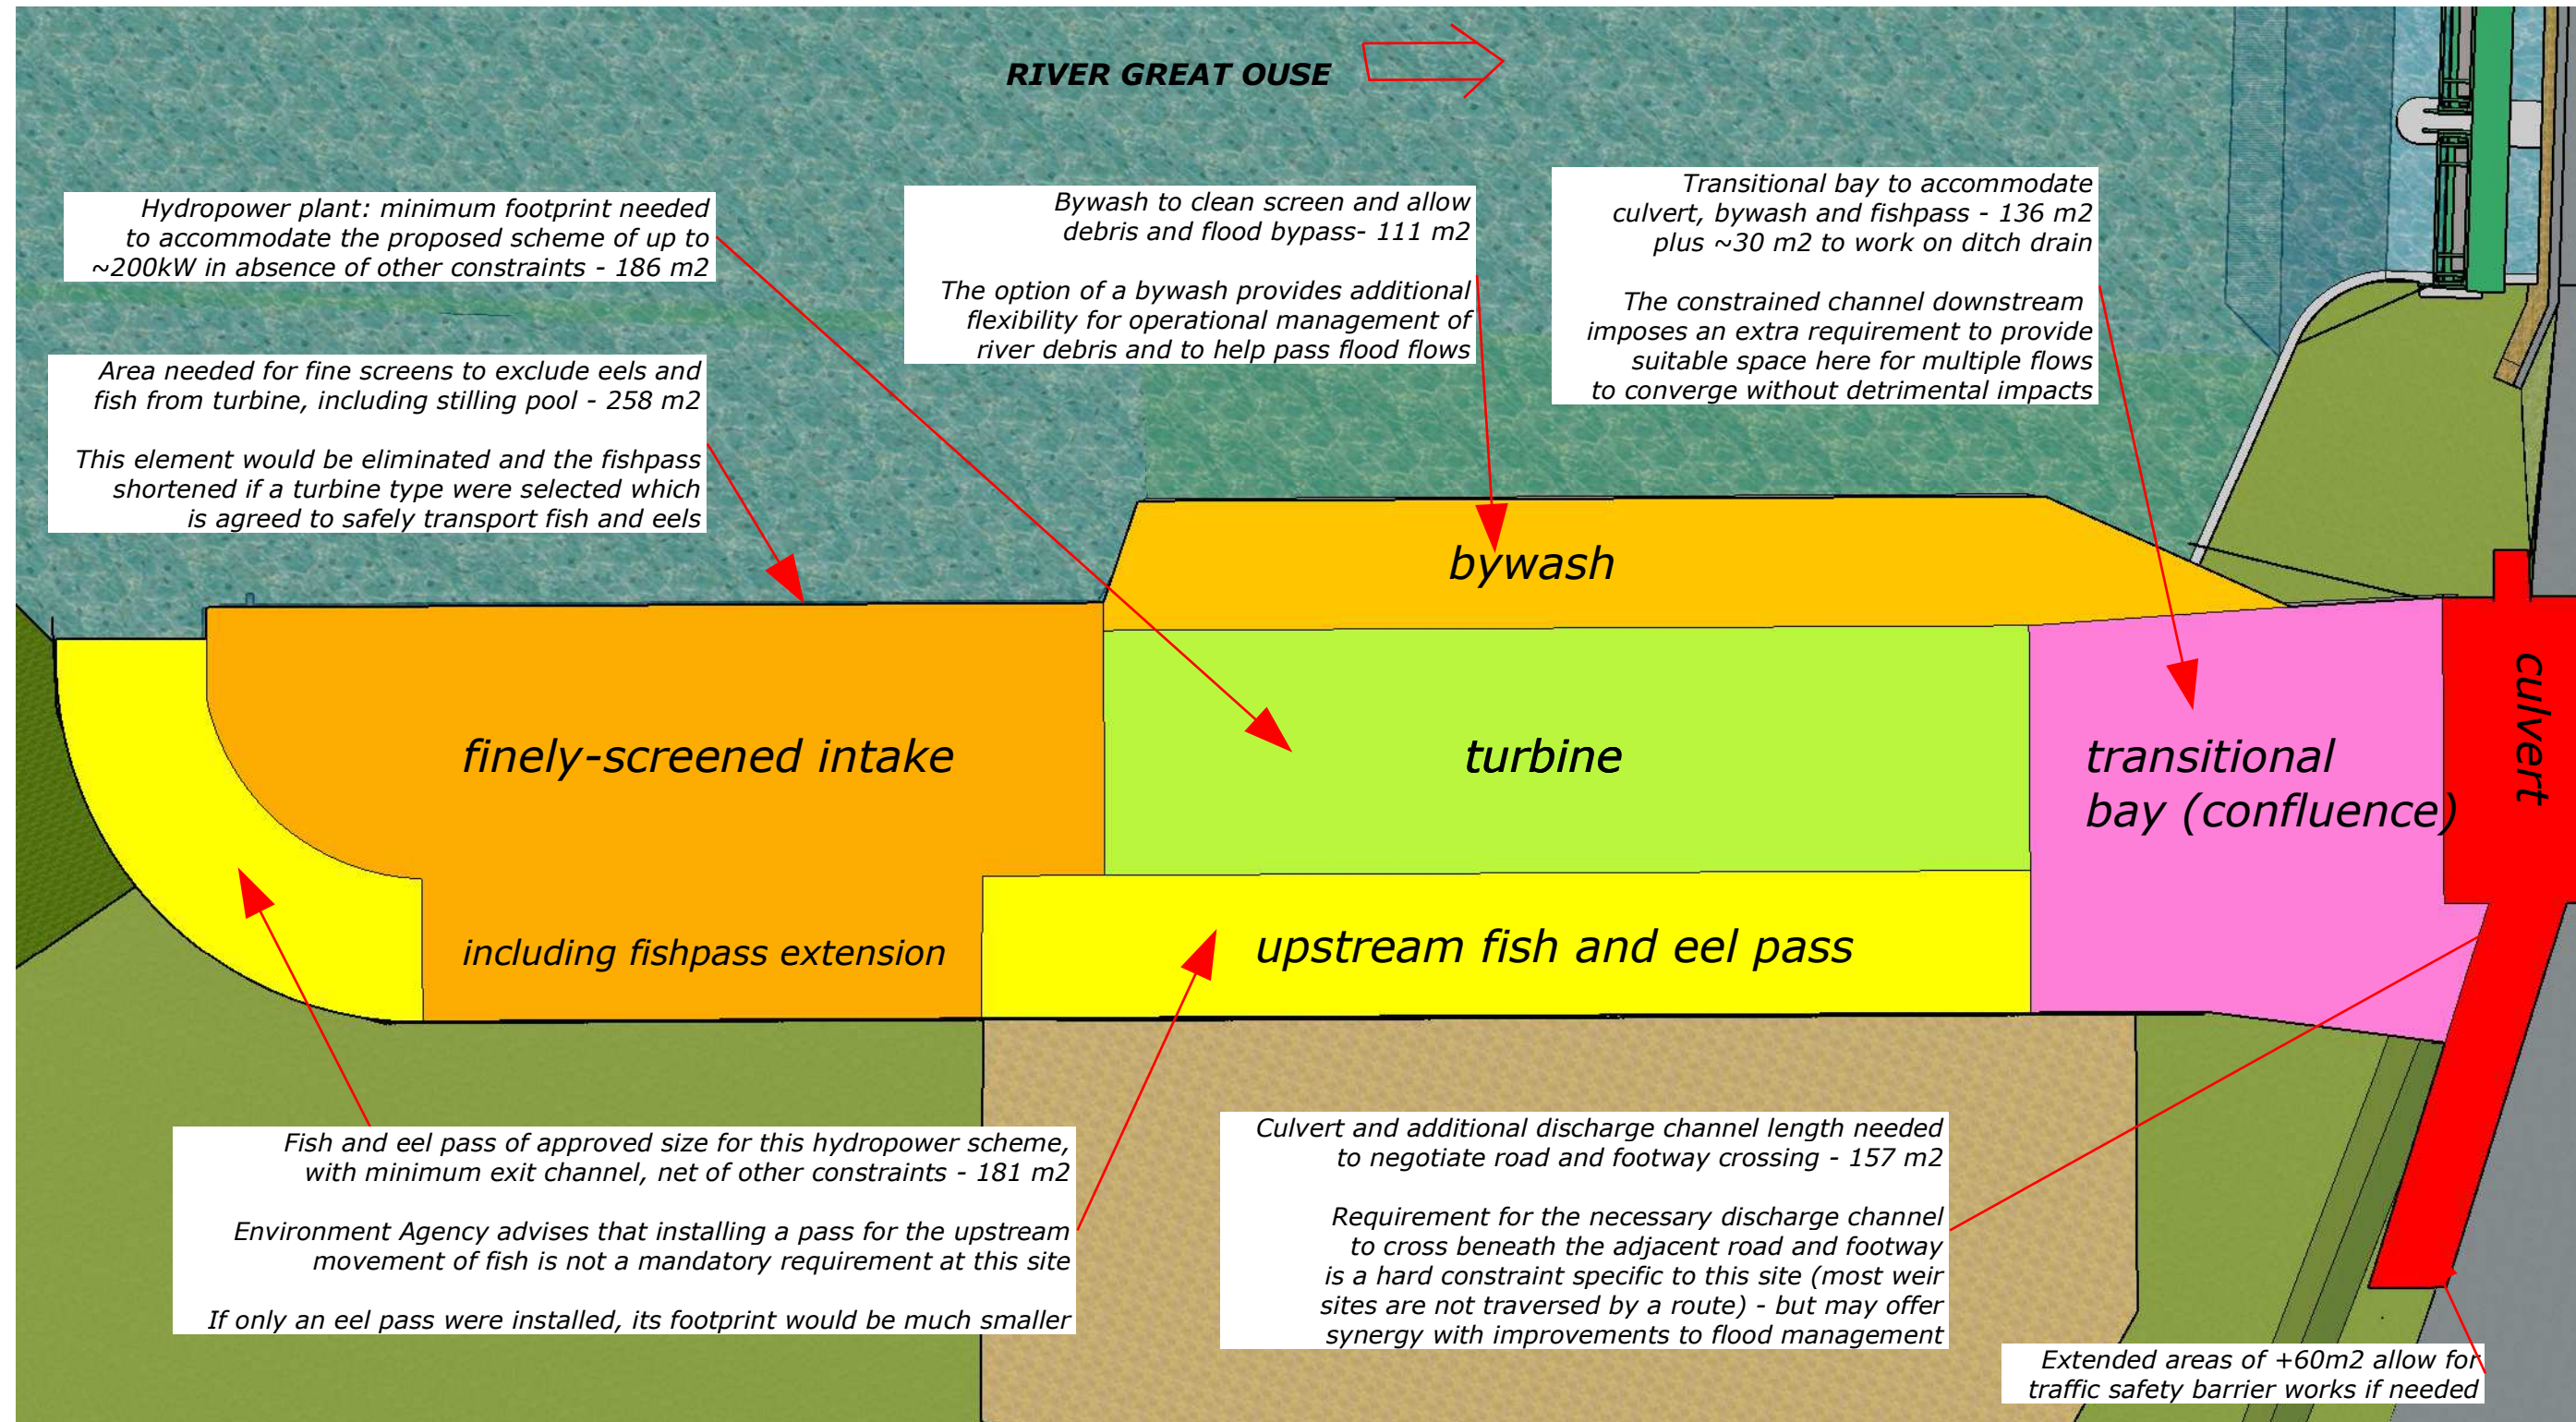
RIVER GREAT OUSE

Hydropower plant: minimum footprint needed to accommodate the proposed scheme of up to ~200kW in absence of other constraints - 186 m2

Bywash to clean screen and allow debris and flood bypass- 111 m2

The option of a bywash provides additional flexibility for operational management of river debris and to help pass flood flows

Transitional bay to accommodate culvert, bywash and fishpass - 136 m2 plus ~30 m2 to work on ditch drain

The constrained channel downstream imposes an extra requirement to provide suitable space here for multiple flows to converge without detrimental impacts

Area needed for fine screens to exclude eels and fish from turbine, including stilling pool - 258 m2

This element would be eliminated and the fishpass shortened if a turbine type were selected which is agreed to safely transport fish and eels

bywash

finely-screened intake

turbine

transitional bay (confluence)

culvert

including fishpass extension

upstream fish and eel pass

Fish and eel pass of approved size for this hydropower scheme, with minimum exit channel, net of other constraints - 181 m2

Environment Agency advises that installing a pass for the upstream movement of fish is not a mandatory requirement at this site

If only an eel pass were installed, its footprint would be much smaller

Culvert and additional discharge channel length needed to negotiate road and footway crossing - 157 m2

Requirement for the necessary discharge channel to cross beneath the adjacent road and footway is a hard constraint specific to this site (most weir sites are not traversed by a route) - but may offer synergy with improvements to flood management

Extended areas of +60m2 allow for traffic safety barrier works if needed